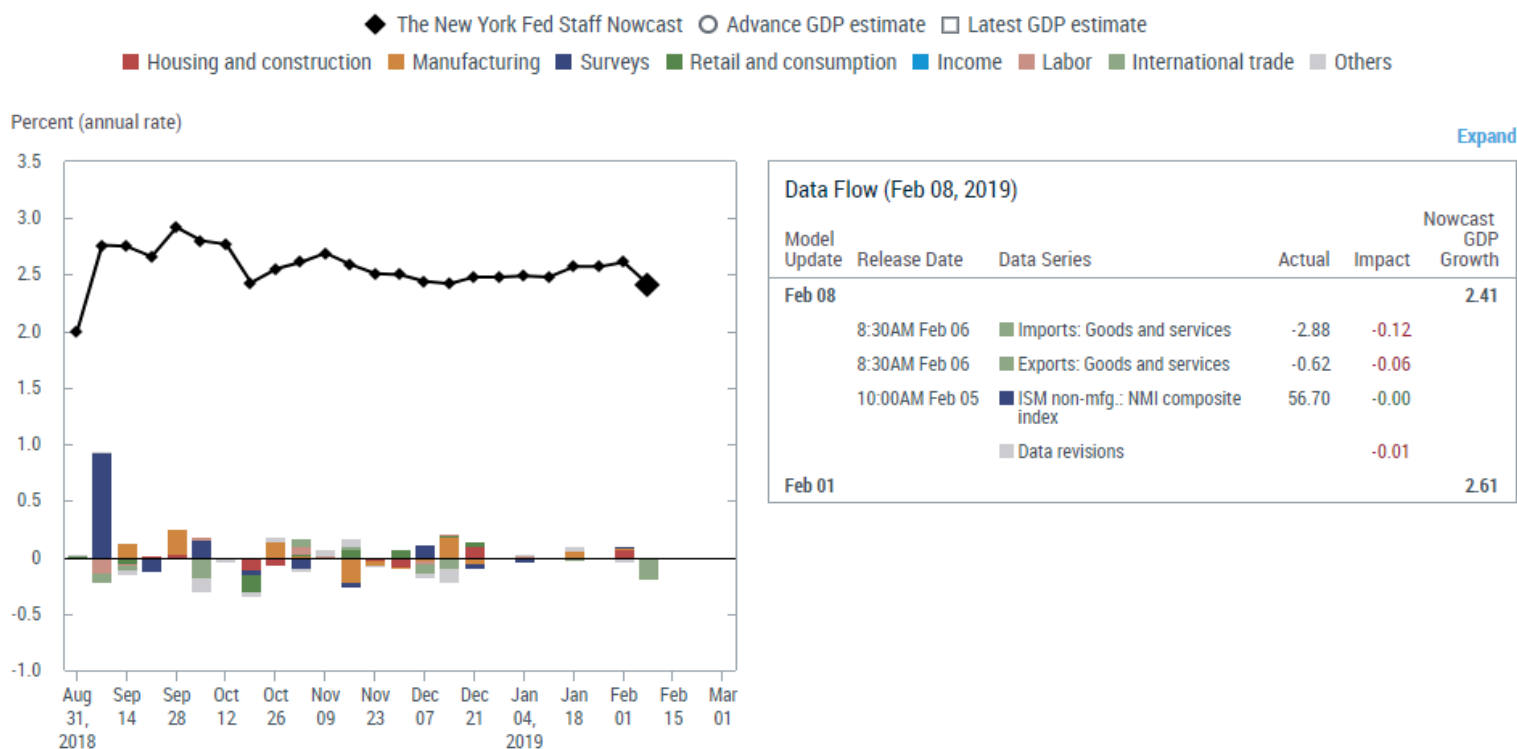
◆ The New York Fed Staff Nowcast ○ Advance GDP estimate □ Latest GDP estimate

■ Housing and construction ■ Manufacturing ■ Surveys ■ Retail and consumption ■ Income ■ Labor ■ International trade ■ Others

Percent (annual rate)

Expand

3.5
3.0
2.5
2.0
1.5
1.0
0.5
0
-0.5
-1.0

Aug 31, 2018 | Sep 14 | Sep 28 | Oct 12 | Oct 26 | Nov 09 | Nov 23 | Dec 07 | Dec 21 | Jan 04, 2019 | Jan 18 | Feb 01 | Feb 15 | Mar 01

Data Flow (Feb 08, 2019)

| Model Update | Release Date | Data Series | Actual | Impact | Nowcast GDP Growth |
|---|---|---|---|---|---|
| Feb 08 | | | | | 2.41 |
| | 8:30AM Feb 06 | Imports: Goods and services | -2.88 | -0.12 | |
| | 8:30AM Feb 06 | Exports: Goods and services | -0.62 | -0.06 | |
| | 10:00AM Feb 05 | ISM non-mfg.: NMI composite index | 56.70 | -0.00 | |
| | | Data revisions | | -0.01 | |
| Feb 01 | | | | | 2.61 |